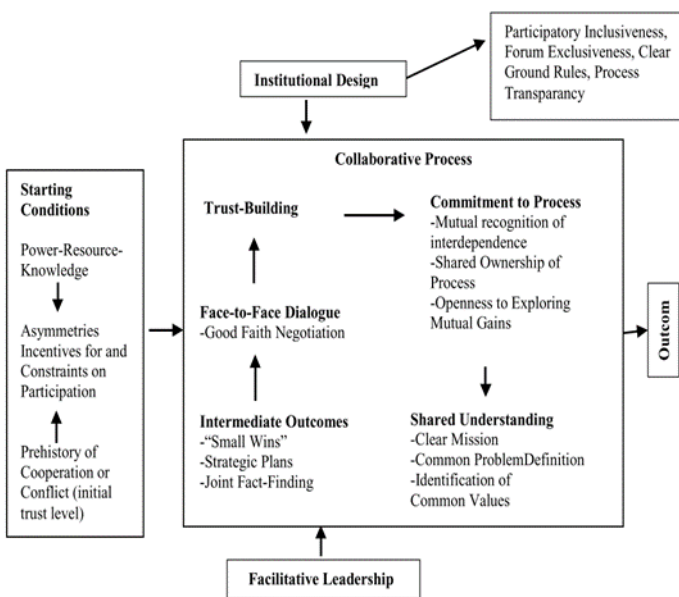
Participatory Inclusiveness, Forum Exclusiveness, Clear Ground Rules, Process Transparancy

Institutional Design

Collaborative Process

Starting Conditions

Power-Resource-Knowledge

Asymmetries Incentives for and Constraints on Participation

Prehistory of Cooperation or Conflict (initial trust level)

Trust-Building

Commitment to Process
-Mutual recognition of interdependence
-Shared Ownership of Process
-Openness to Exploring Mutual Gains

Face-to-Face Dialogue
-Good Faith Negotiation

Outcom

Intermediate Outcomes
-"Small Wins"
-Strategic Plans
-Joint Fact-Finding

Shared Understanding
-Clear Mission
-Common ProblemDefinition
-Identification of Common Values

Facilitative Leadership